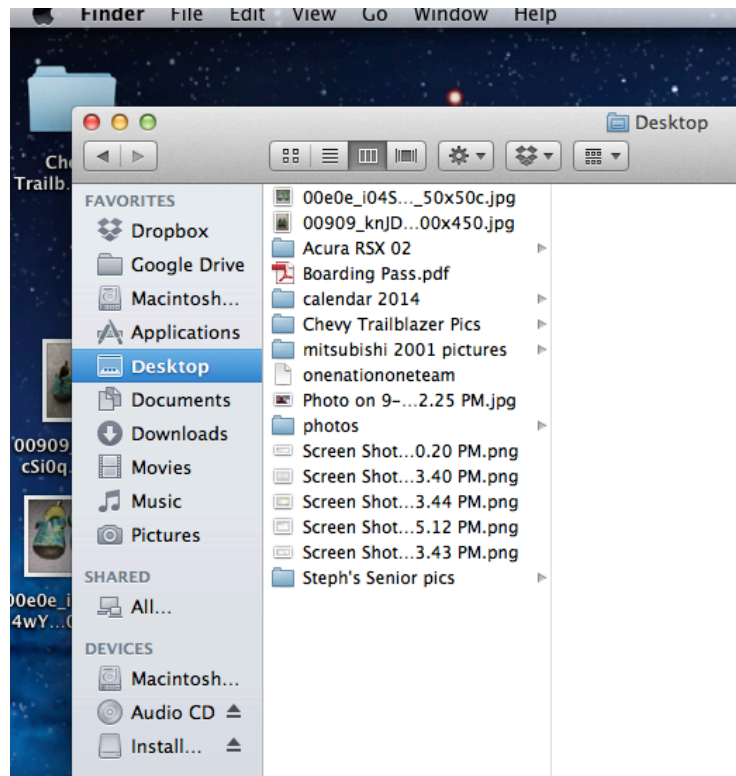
Finder File Edit View Go Window Help

Desktop

Ch
Trailb

00909
cSi0q

00e0e_i
4wY...

FAVORITES
Dropbox
Google Drive
Macintosh...
Applications
Desktop
Documents
Downloads
Movies
Music
Pictures

SHARED
All...

DEVICES
Macintosh...
Audio CD
Install...

00e0e_i04S..._50x50c.jpg
00909_knJD...00x450.jpg
Acura RSX 02
Boarding Pass.pdf
calendar 2014
Chevy Trailblazer Pics
mitsubishi 2001 pictures
onenationoneteam
Photo on 9-...2.25 PM.jpg
photos
Screen Shot...0.20 PM.png
Screen Shot...3.40 PM.png
Screen Shot...3.44 PM.png
Screen Shot...5.12 PM.png
Screen Shot...3.43 PM.png
Steph's Senior pics